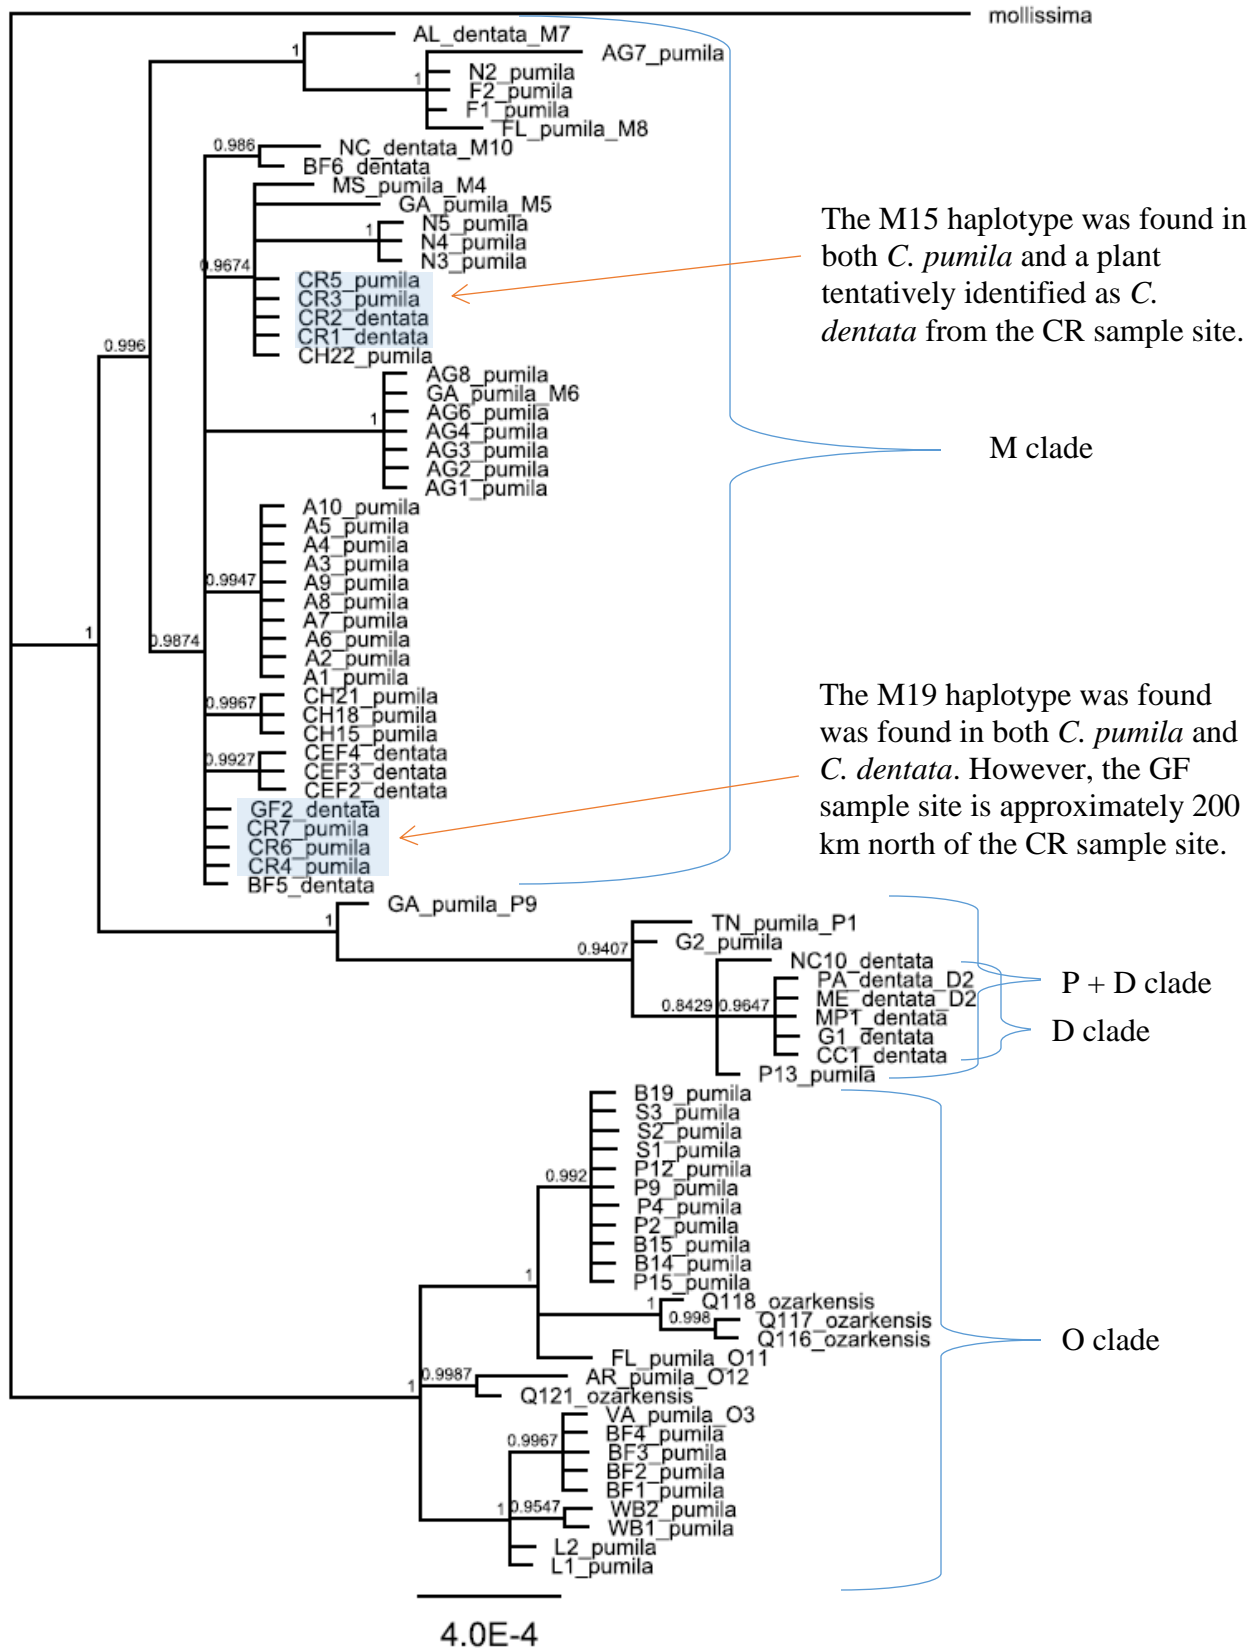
mollissima
AL_dentata_M7
1
AG7_pumila
1
N2_pumila
F2_pumila
F1_pumila
FL_pumila_M8
0.986
NC_dentata_M10
BF6_dentata
MS_pumila_M4
GA_pumila_M5
1
N5_pumila
N4_pumila
N3_pumila
0.9674
CR5_pumila
CR3_pumila
CR2_dentata
CR1_dentata
CH22_pumila
0.996
AG8_pumila
GA_pumila_M6
1
AG6_pumila
AG4_pumila
AG3_pumila
AG2_pumila
AG1_pumila
A10_pumila
A5_pumila
A4_pumila
A3_pumila
0.9947
A9_pumila
A8_pumila
A7_pumila
1
0.9874
A6_pumila
A2_pumila
A1_pumila
0.9967
CH21_pumila
CH18_pumila
CH15_pumila
0.9927
CEF4_dentata
CEF3_dentata
CEF2_dentata
GF2_dentata
CR7_pumila
CR6_pumila
CR4_pumila
BF5_dentata
GA_pumila_P9
1
TN_pumila_P1
0.9407
G2_pumila
NC10_dentata
PA_dentata_D2
ME_dentata_D2
0.8429
0.9647
MP1_dentata
G1_dentata
CC1_dentata
P13_pumila
B19_pumila
S3_pumila
S2_pumila
S1_pumila
0.992
P12_pumila
P9_pumila
P4_pumila
P2_pumila
B15_pumila
B14_pumila
P15_pumila
1
1
Q118_ozarkensis
0.998
Q117_ozarkensis
Q116_ozarkensis
FL_pumila_O11
0.9987
AR_pumila_O12
1
Q121_ozarkensis
VA_pumila_O3
0.9967
BF4_pumila
BF3_pumila
BF2_pumila
BF1_pumila
1
0.9547
WB2_pumila
WB1_pumila
L2_pumila
L1_pumila
4.0E-4

The M15 haplotype was found in both C. pumila and a plant tentatively identified as C. dentata from the CR sample site.

M clade

The M19 haplotype was found was found in both C. pumila and C. dentata. However, the GF sample site is approximately 200 km north of the CR sample site.

P + D clade

D clade

O clade